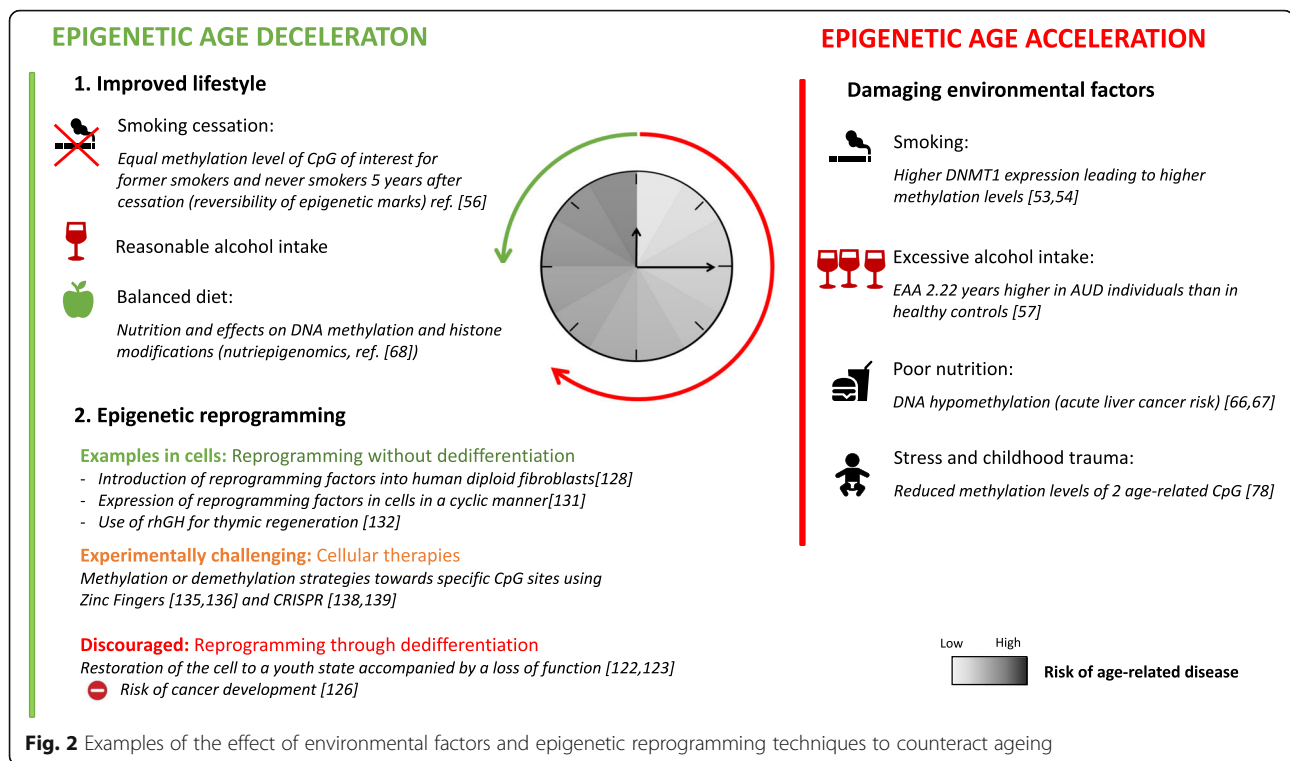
EPIGENETIC AGE DECELERATON

1. Improved lifestyle

Smoking cessation:

Equal methylation level of CpG of interest for former smokers and never smokers 5 years after cessation (reversibility of epigenetic marks) ref. [56]

Reasonable alcohol intake

Balanced diet:

Nutrition and effects on DNA methylation and histone modifications (nutriepigenomics, ref. [68])

2. Epigenetic reprogramming

Examples in cells: Reprogramming without dedifferentiation

- Introduction of reprogramming factors into human diploid fibroblasts[128]
- Expression of reprogramming factors in cells in a cyclic manner[131]
- Use of rhGH for thymic regeneration [132]

Experimentally challenging: Cellular therapies

Methylation or demethylation strategies towards specific CpG sites using Zinc Fingers [135,136] and CRISPR [138,139]

Discouraged: Reprogramming through dedifferentiation

Restoration of the cell to a youth state accompanied by a loss of function [122,123]

Risk of cancer development [126]

EPIGENETIC AGE ACCELERATION

Damaging environmental factors

Smoking:

Higher DNMT1 expression leading to higher methylation levels [53,54]

Excessive alcohol intake:

EAA 2.22 years higher in AUD individuals than in healthy controls [57]

Poor nutrition:

DNA hypomethylation (acute liver cancer risk) [66,67]

Stress and childhood trauma:

Reduced methylation levels of 2 age-related CpG [78]

Low High

Risk of age-related disease

Fig. 2 Examples of the effect of environmental factors and epigenetic reprogramming techniques to counteract ageing